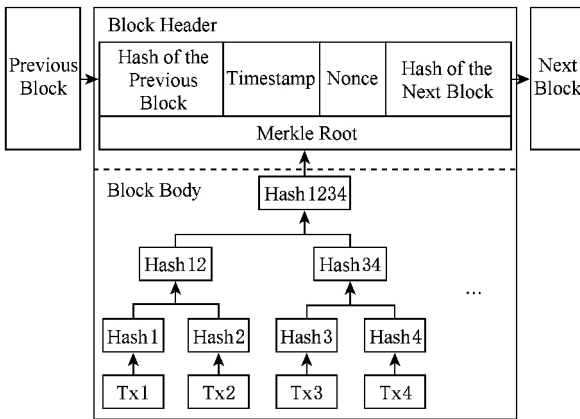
Previous Block

Block Header

Hash of the Previous Block

Timestamp

Nonce

Hash of the Next Block

Next Block

Merkle Root

Block Body

Hash 1234

Hash 12

Hash 34

...

Hash 1

Hash 2

Hash 3

Hash 4

Tx1

Tx2

Tx3

Tx4